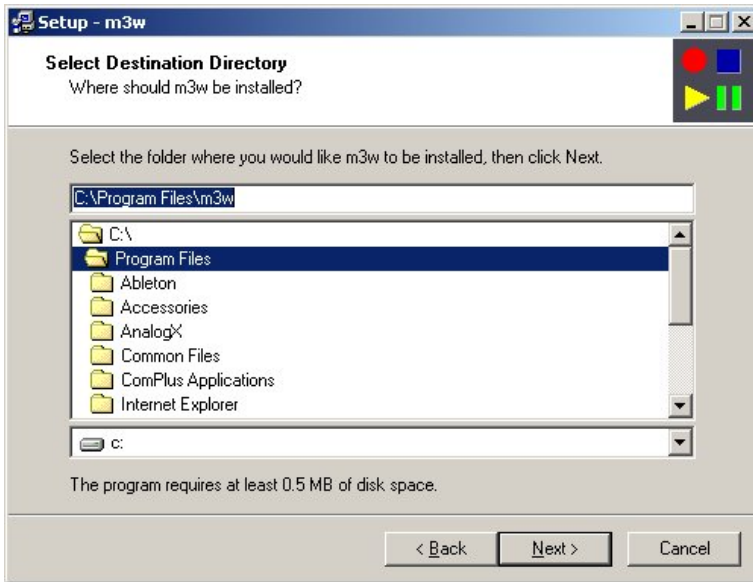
Setup - m3w

Select Destination Directory
Where should m3w be installed?

Select the folder where you would like m3w to be installed, then click Next.

C:\Program Files\m3w

C:\
Program Files
Ableton
Accessories
AnalogX
Common Files
ComPlus Applications
Internet Explorer

c:

The program requires at least 0.5 MB of disk space.

< Back
Next >
Cancel